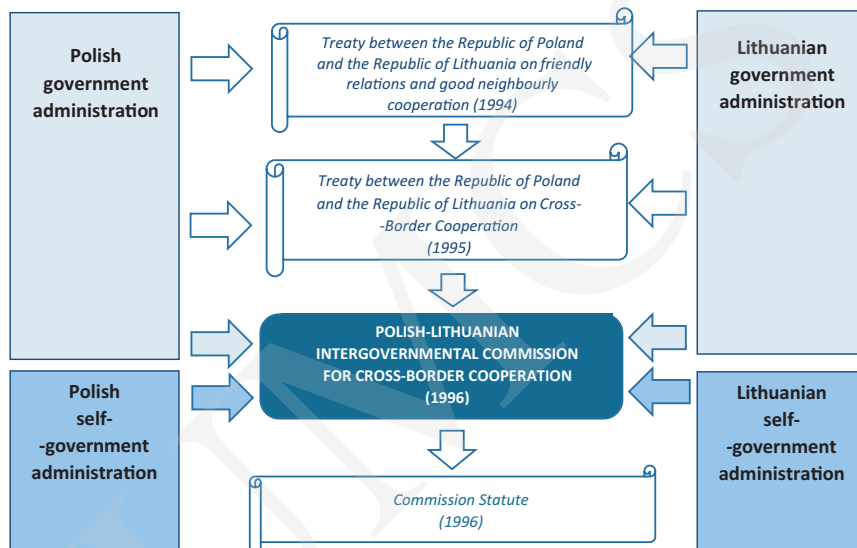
Polish government administration

Treaty between the Republic of Poland and the Republic of Lithuania on friendly relations and good neighbourly cooperation (1994)

Lithuanian government administration

Treaty between the Republic of Poland and the Republic of Lithuania on Cross-Border Cooperation (1995)

POLISH-LITHUANIAN INTERGOVERNMENTAL COMMISSION FOR CROSS-BORDER COOPERATION (1996)

Polish self-government administration

Lithuanian self-government administration

Commission Statute (1996)